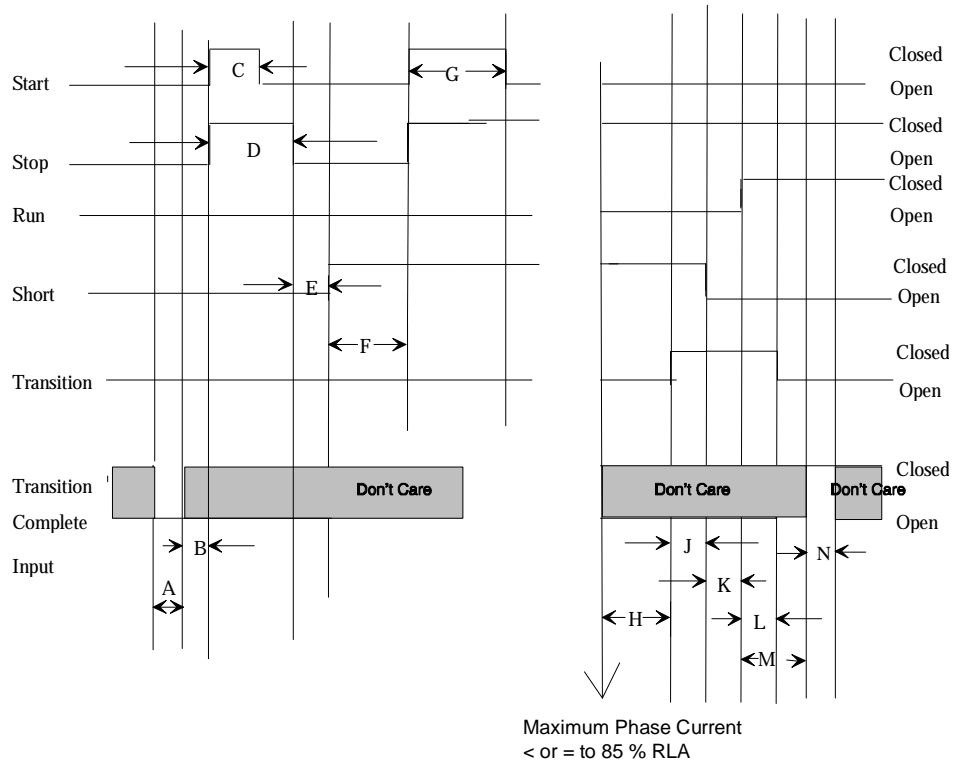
Start

C

G

Closed

Open

Stop

D

Closed

Open

Run

Closed

Open

Short

E

Closed

Open

F

Transition

Closed

Open

Transition Complete Input

Don't Care

Don't Care

Don't Care

Closed

Open

B

A

J

K

N

H

L

M

Maximum Phase Current < or = to 85 % RLA